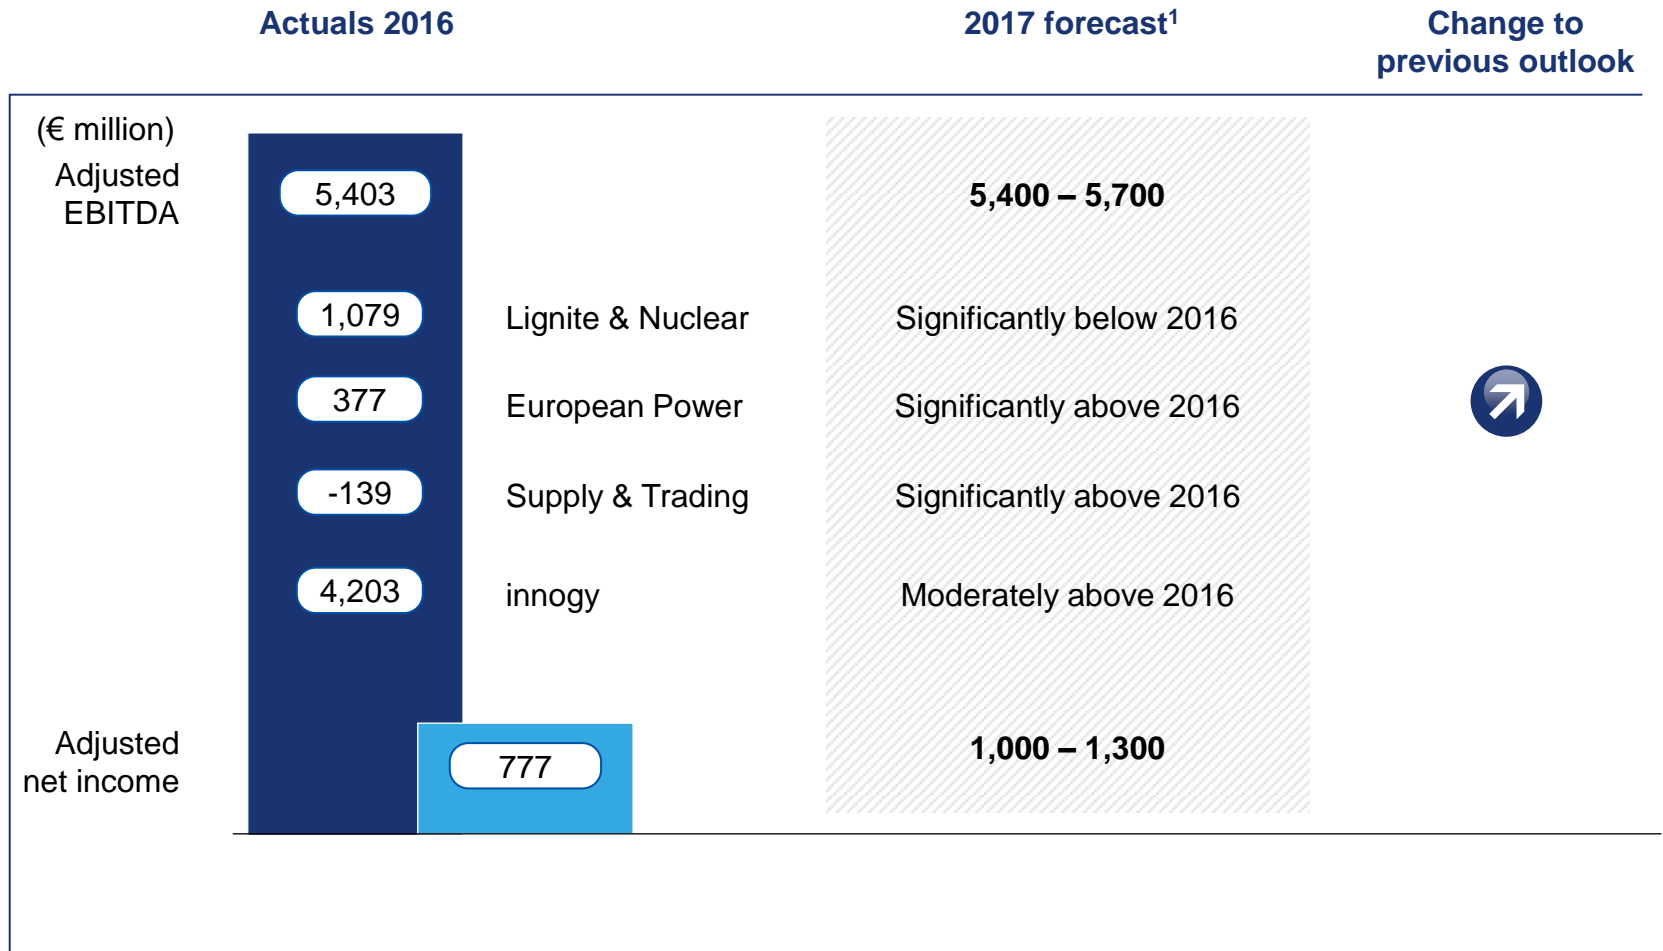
Actuals 2016

2017 forecast$^1$

Change to previous outlook

(€ million)

Adjusted EBITDA

5,403

5,400 – 5,700

1,079

Lignite & Nuclear

Significantly below 2016

377

European Power

Significantly above 2016

-139

Supply & Trading

Significantly above 2016

4,203

innogy

Moderately above 2016

Adjusted net income

777

1,000 – 1,300